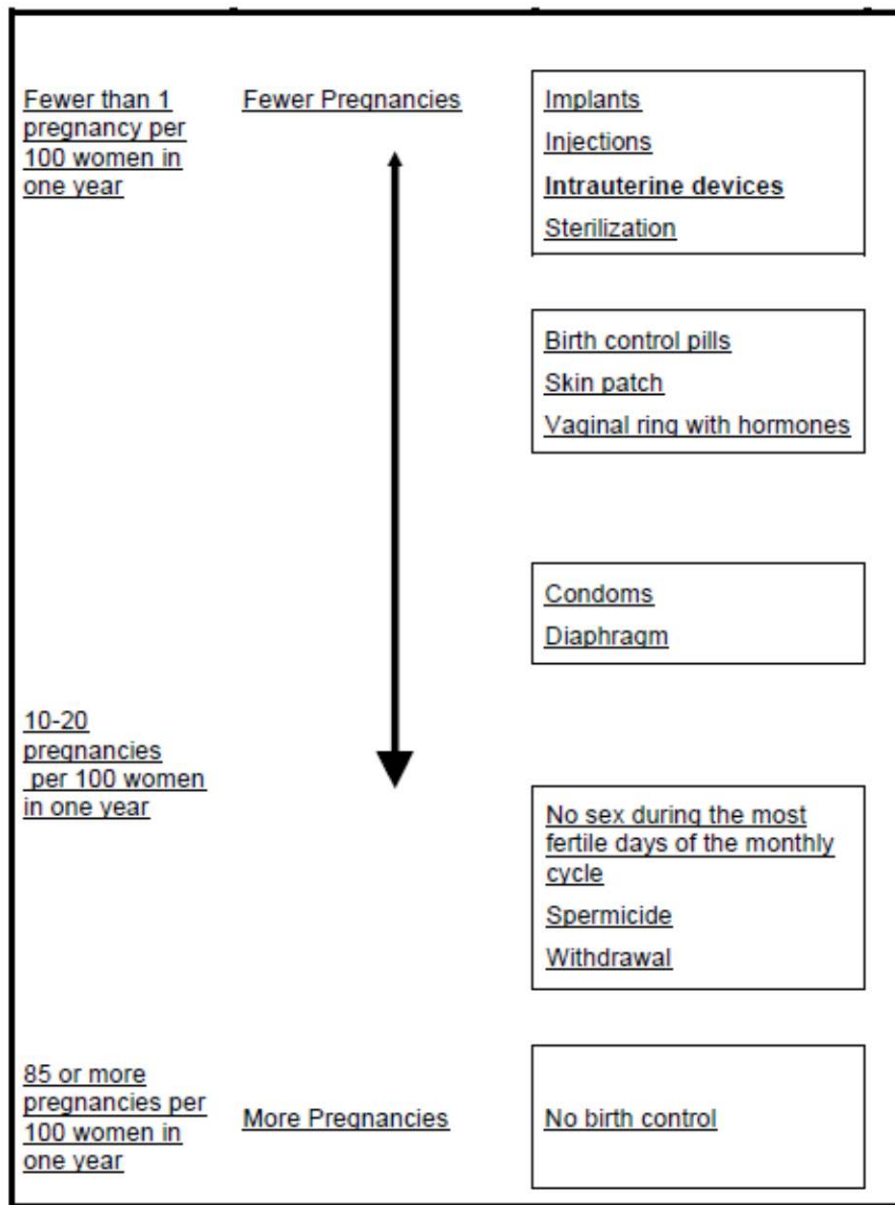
Fewer than 1 pregnancy per 100 women in one year

Fewer Pregnancies

Implants
Injections
Intrauterine devices
Sterilization

Birth control pills
Skin patch
Vaginal ring with hormones

Condoms
Diaphragm

10-20 pregnancies per 100 women in one year

No sex during the most fertile days of the monthly cycle
Spermicide
Withdrawal

85 or more pregnancies per 100 women in one year

More Pregnancies

No birth control